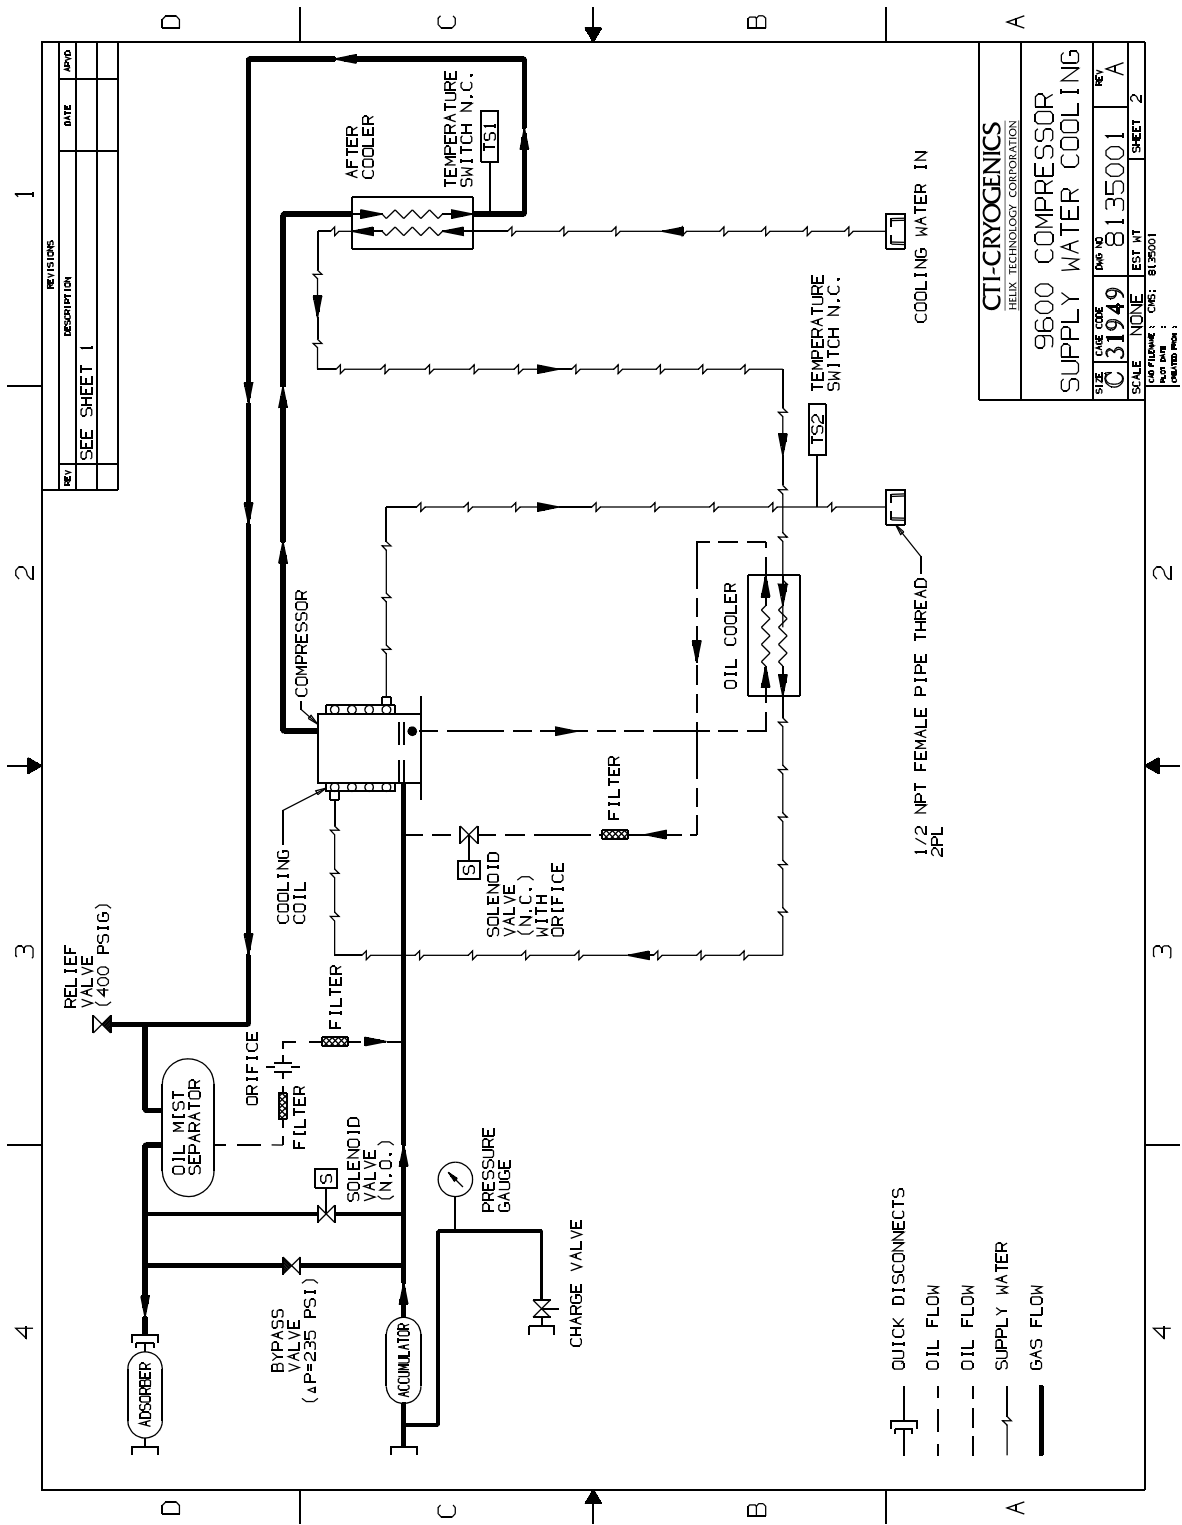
D C B A

1 2 3 4

REVISIONS

| REV | DESCRIPTION | DATE | APVD |
|---|---|---|---|
| | SEE SHEET 1 | | |

AFTER COOLER

TEMPERATURE SWITCH N.C.

TS1

COOLING WATER IN

TEMPERATURE SWITCH N.C.

TS2

CTI-CRYOGENICS
HELIX TECHNOLOGY CORPORATION

9600 COMPRESSOR
SUPPLY WATER COOLING

| SIZE | CAGE CODE | DWG NO | REV |
|---|---|---|---|
| C | 31949 | 8135001 | A |
| SCALE NONE | | EST WT | SHEET 2 |

CAD FILENAME : CMS: 8135001
PLOT DATE :
CREATED FROM :

COMPRESSOR

OIL COOLER

1/2 NPT FEMALE PIPE THREAD 2PL

FILTER

COOLING COIL

SOLENOID VALVE (N.C.) WITH ORIFICE

RELIEF VALVE (400 PSIG)

FILTER

ORIFICE

OIL MIST SEPARATOR

FILTER

SOLENOID VALVE (N.O.)

PRESSURE GAUGE

CHARGE VALVE

BYPASS VALVE ($\Delta$P=235 PSI)

ADSORBER

ACCUMULATOR

QUICK DISCONNECTS

OIL FLOW

OIL FLOW

SUPPLY WATER

GAS FLOW

D C B A